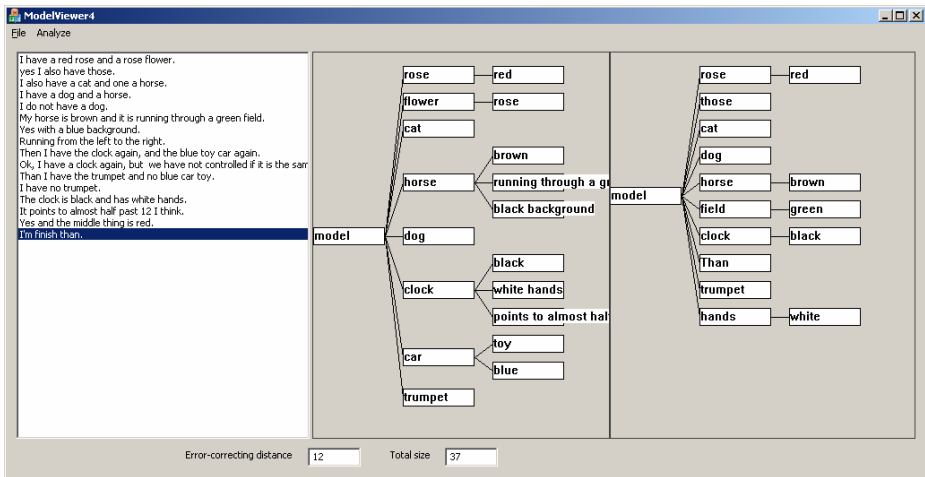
ModelViewer4

File Analyze

I have a red rose and a rose flower.
yes I also have those.
I also have a cat and one a horse.
I have a dog and a horse.
I do not have a dog.
My horse is brown and it is running through a green field.
Yes with a blue background.
Running from the left to the right.
Then I have the clock again, and the blue toy car again.
Ok, I have a clock again, but we have not controlled if it is the sam
Than I have the trumpet and no blue car toy.
I have no trumpet.
The clock is black and has white hands.
It points to almost half past 12 I think.
Yes and the middle thing is red.
I'm finish than.

model
rose
red
flower
rose
cat
horse
brown
running through a g
black background
dog
clock
black
white hands
points to almost hal
car
toy
blue
trumpet

model
rose
red
those
cat
dog
horse
brown
field
green
clock
black
Than
trumpet
hands
white

Error-correcting distance 12
Total size 37